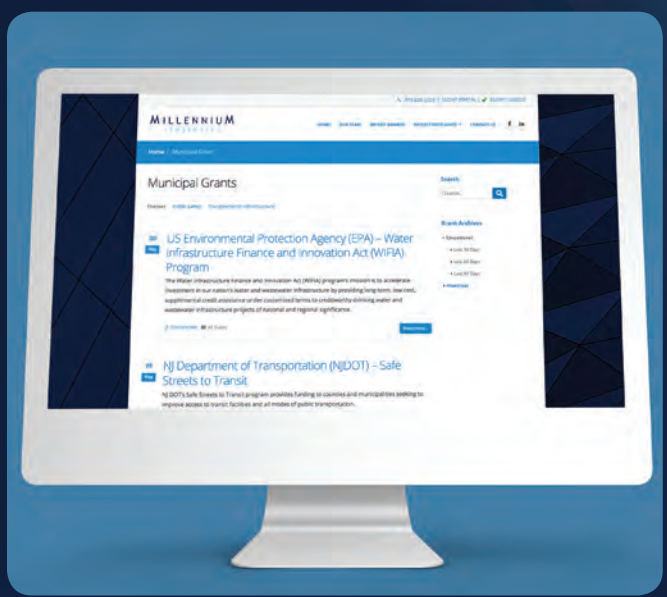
MILLENNIUM

HOME  OUR TEAM  RECENT AWARDS  PROJECT EXPERIENCE  CONTACT US

Home / Municipal Grants

Municipal Grants

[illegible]  Public Safety  Transportation Infrastructure

US Environmental Protection Agency (EPA) – Water Infrastructure Finance and Innovation Act (WIFIA) Program

The Water Infrastructure Finance and Innovation Act (WIFIA) program's mission is to accelerate investment in our nation's water and wastewater infrastructure by providing long-term, low-cost, supplemental credit assistance under customized terms to creditworthy drinking water and wastewater infrastructure projects of national and regional significance.

Read more

NJ Department of Transportation (NJDOT) – Safe Streets to Transit

NJ DOT's Safe Streets to Transit program provides funding to counties and municipalities seeking to improve access to transit facilities and all modes of public transportation.

Search

Search

Grant Archives

Read more